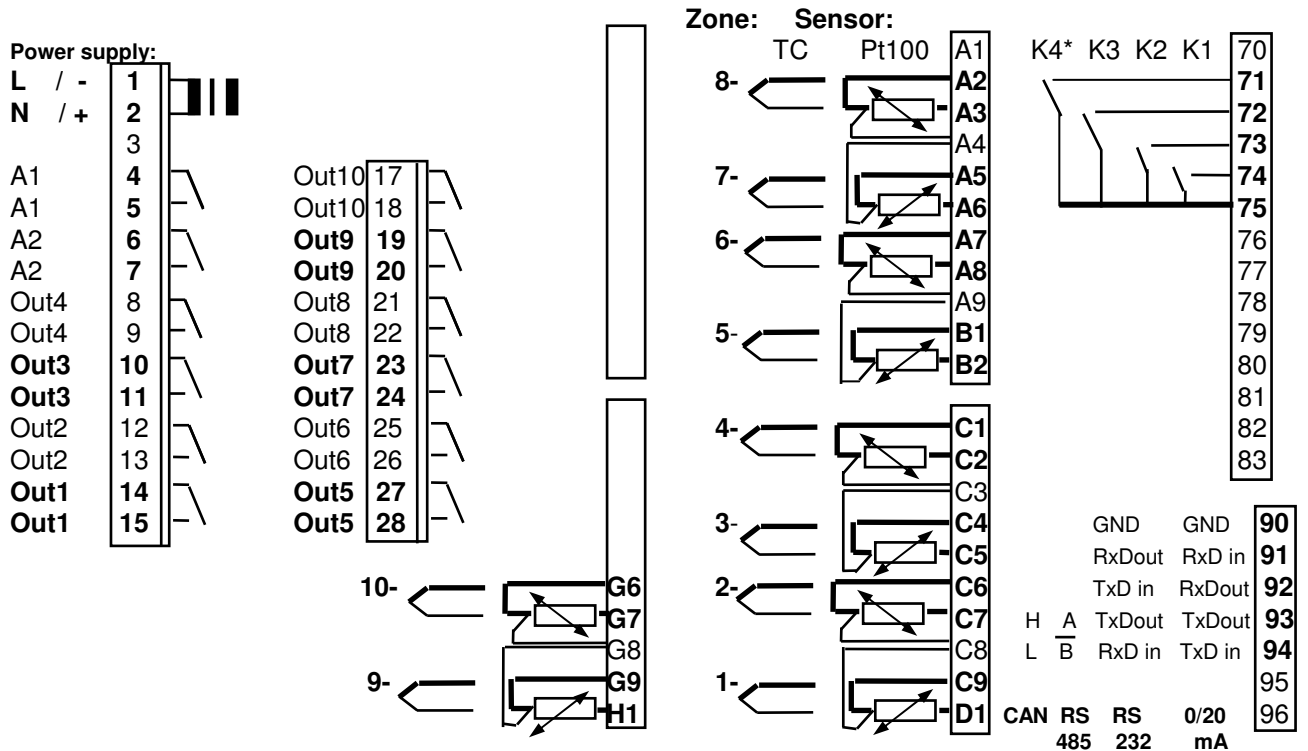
Power supply:
L / - 1
N / + 2
3
A1 4
A1 5
A2 6
A2 7
Out4 8
Out4 9
Out3 10
Out3 11
Out2 12
Out2 13
Out1 14
Out1 15

Out10 17
Out10 18
Out9 19
Out9 20
Out8 21
Out8 22
Out7 23
Out7 24
Out6 25
Out6 26
Out5 27
Out5 28

10- G6
G7
G8
9- G9
H1

Zone: Sensor:
TC Pt100
A1
8- A2
A3
A4
7- A5
A6
6- A7
A8
A9
5- B1
B2
4- C1
C2
C3
3- C4
C5
2- C6
C7
C8
1- C9
D1

K4* K3 K2 K1
70
71
72
73
74
75
76
77
78
79
80
81
82
83

GND GND 90
RxDout RxD in 91
TxD in RxDout 92
H A TxDout TxDout 93
L $\overline{B}$ RxD in TxD in 94
95
CAN RS 485 RS 232 0/20 mA 96